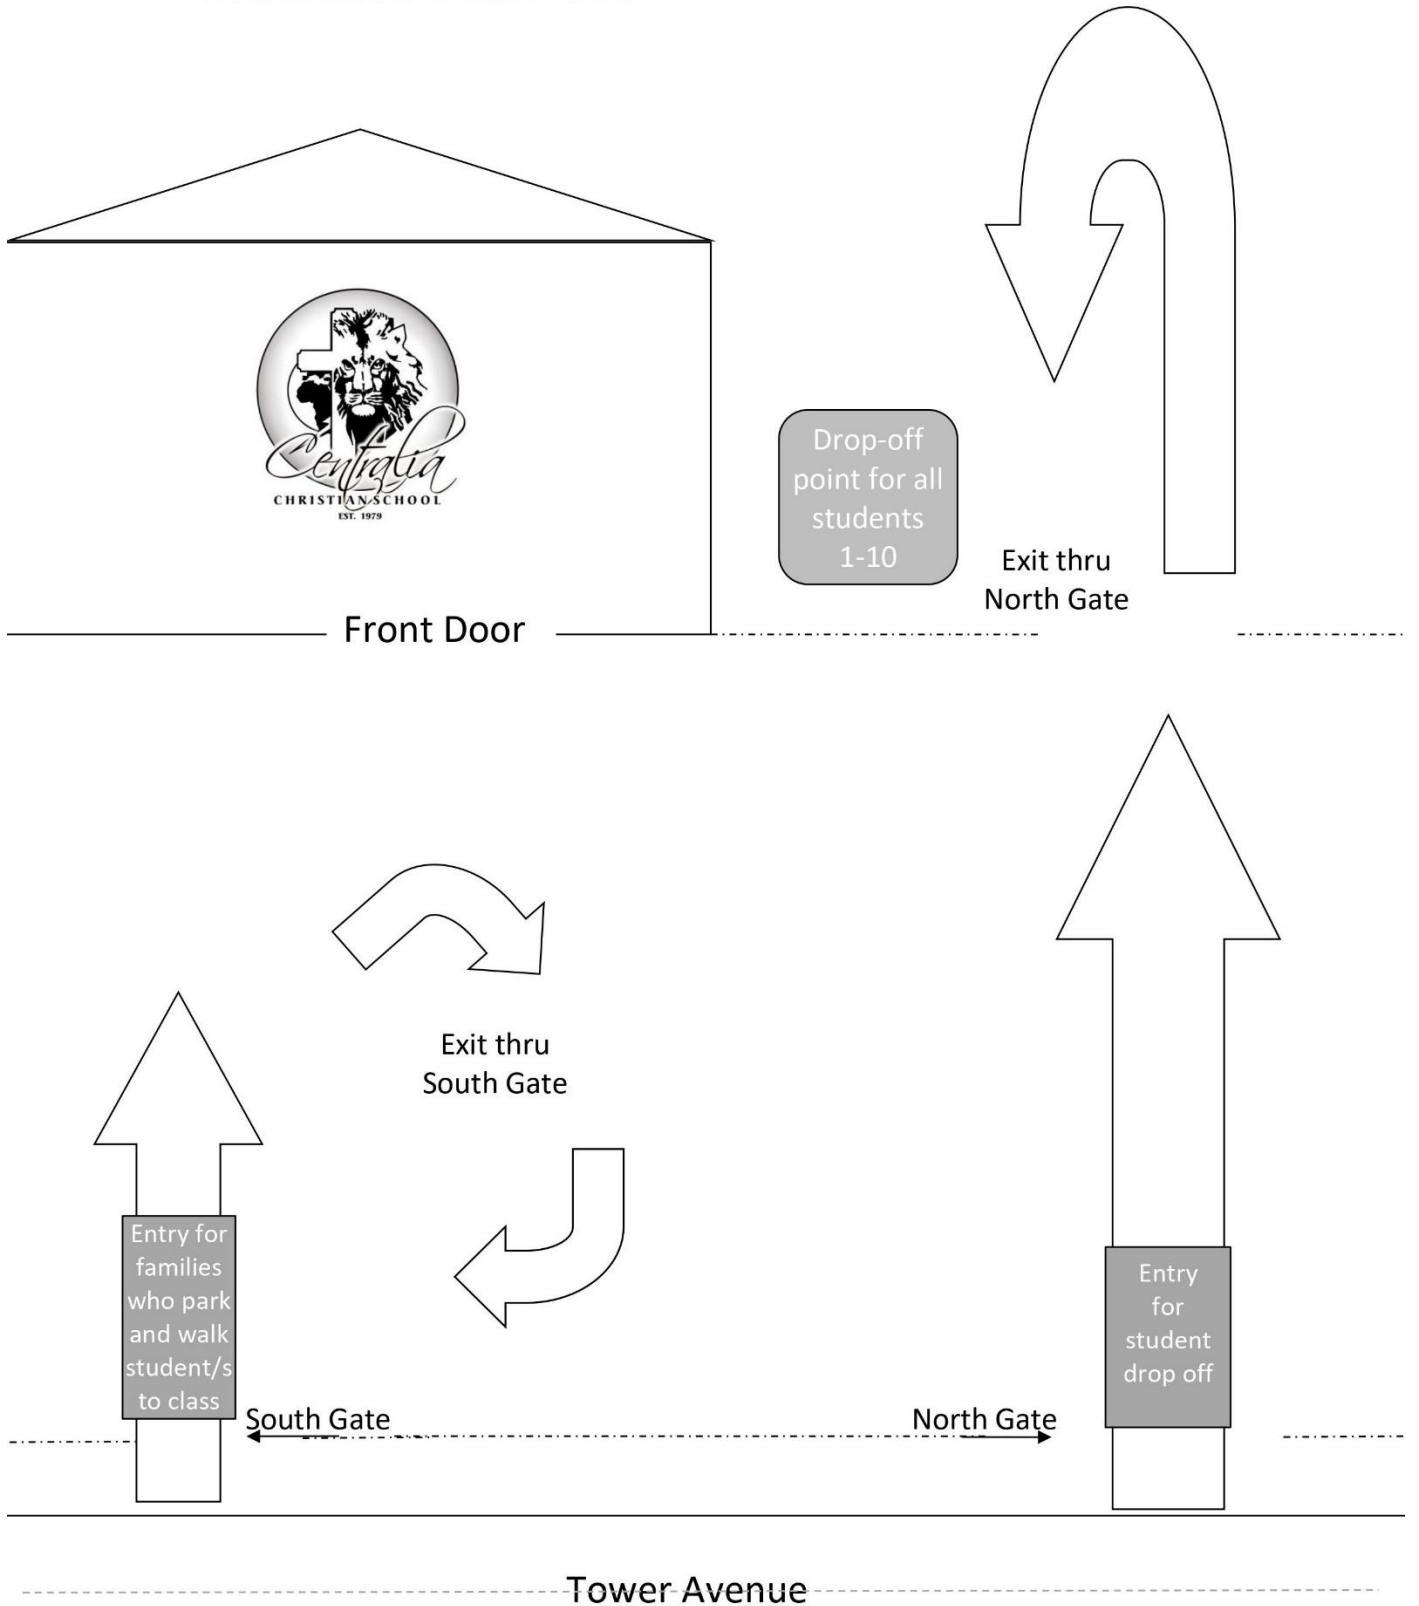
Centralia
CHRISTIAN SCHOOL
EST. 1979

Drop-off point for all students 1-10

Exit thru North Gate

Front Door

Exit thru South Gate

Entry for families who park and walk student/s to class

Entry for student drop off

South Gate

North Gate

Tower Avenue